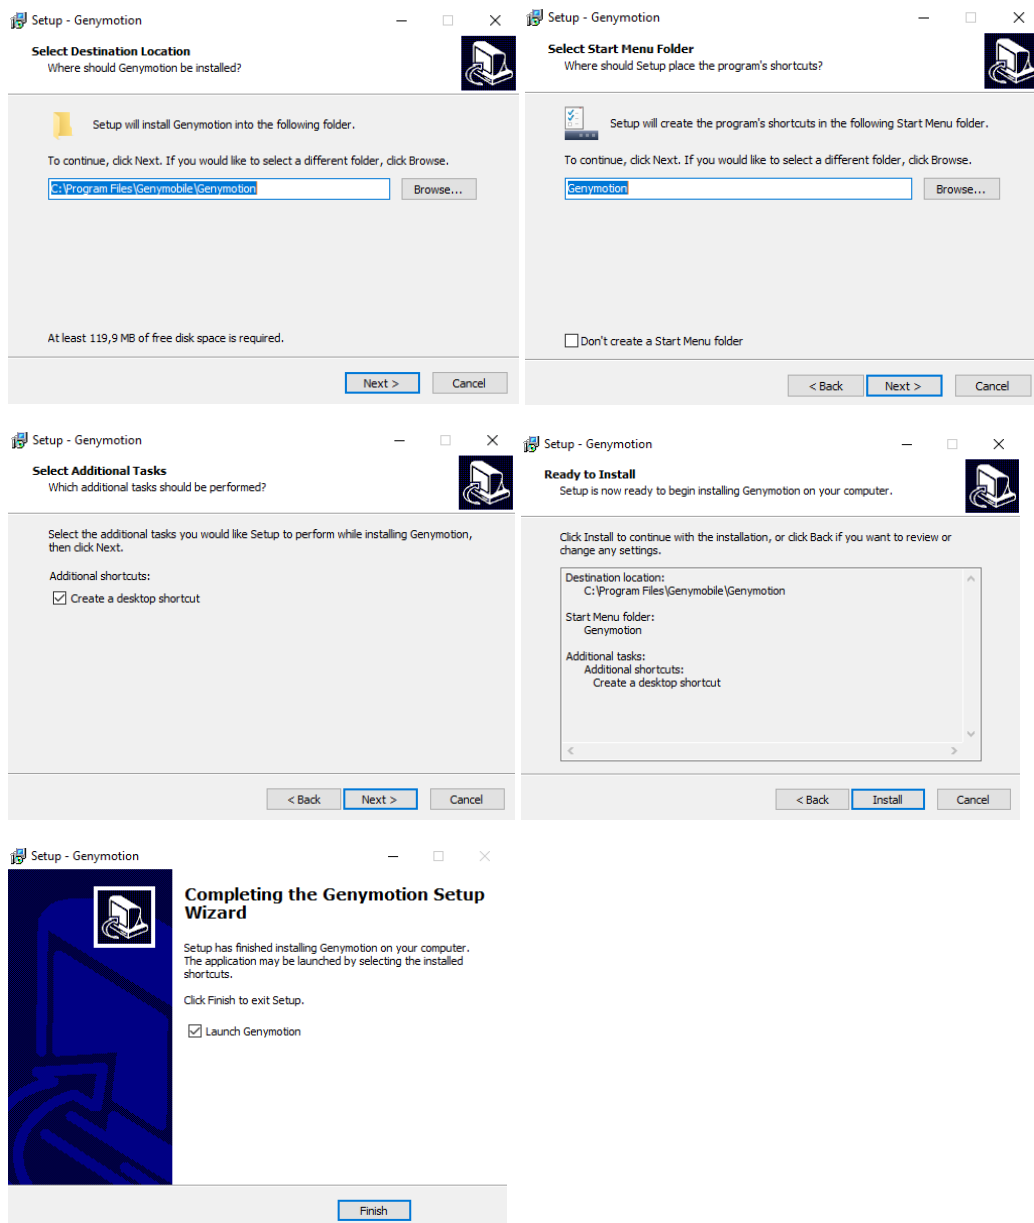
Setup - Genymotion

Select Destination Location
Where should Genymotion be installed?

Setup will install Genymotion into the following folder.

To continue, click Next. If you would like to select a different folder, click Browse.

C:\Program Files\Genymobile\Genymotion

Browse...

At least 119,9 MB of free disk space is required.

Next >
Cancel

Setup - Genymotion

Select Start Menu Folder
Where should Setup place the program's shortcuts?

Setup will create the program's shortcuts in the following Start Menu folder.

To continue, click Next. If you would like to select a different folder, click Browse.

Genymotion

Browse...

Don't create a Start Menu folder

< Back
Next >
Cancel

Setup - Genymotion

Select Additional Tasks
Which additional tasks should be performed?

Select the additional tasks you would like Setup to perform while installing Genymotion, then click Next.

Additional shortcuts:

Create a desktop shortcut

< Back
Next >
Cancel

Setup - Genymotion

Ready to Install
Setup is now ready to begin installing Genymotion on your computer.

Click Install to continue with the installation, or click Back if you want to review or change any settings.

Destination location:
C:\Program Files\Genymobile\Genymotion

Start Menu folder:
Genymotion

Additional tasks:
Additional shortcuts:
Create a desktop shortcut

< Back
Install
Cancel

Setup - Genymotion

Completing the Genymotion Setup Wizard

Setup has finished installing Genymotion on your computer. The application may be launched by selecting the installed shortcuts.

Click Finish to exit Setup.

Launch Genymotion

Finish